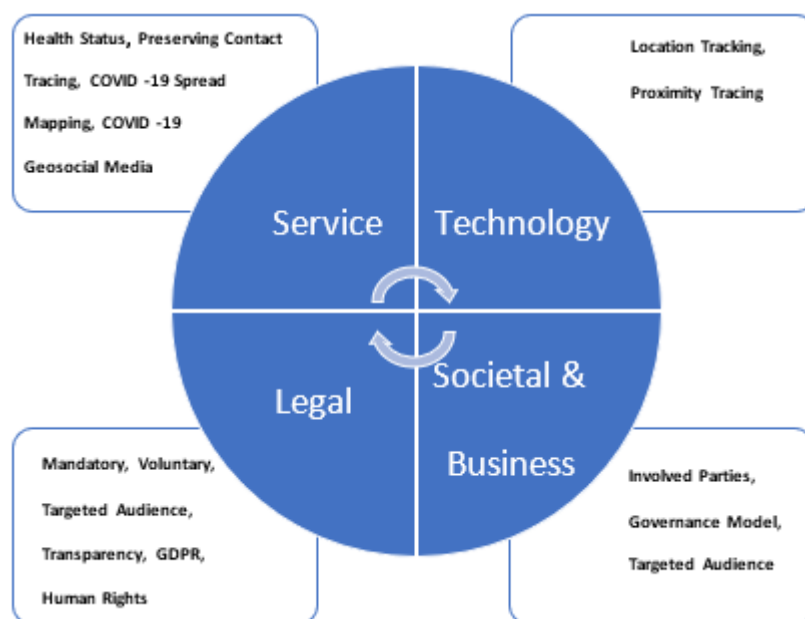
Health Status, Preserving Contact Tracing, COVID -19 Spread Mapping, COVID -19 Geosocial Media

Location Tracking, Proximity Tracing

Service

Technology

Legal

Societal & Business

Mandatory, Voluntary, Targeted Audience, Transparency, GDPR, Human Rights

Involved Parties, Governance Model, Targeted Audience